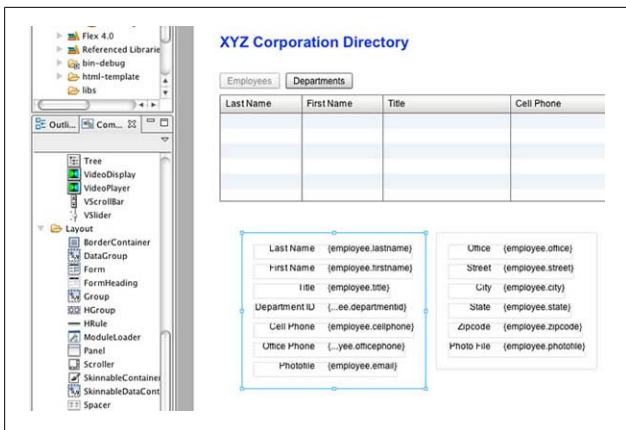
Flex 4.0
Referenced Librarie
bin-debug
html-template
libs

Outli... Com...

Tree
VideoDisplay
VideoPlayer
VScrollBar
VSlider
Layout
BorderContainer
DataGroup
Form
FormHeading
Group
HGroup
HRule
ModuleLoader
Panel
Scroller
SkinnableContainer
SkinnableDataCont
Spacer

XYZ Corporation Directory

Employees Departments

| Last Name | First Name | Title | Cell Phone |
|---|---|---|---|
| | | | |
| | | | |
| | | | |
| | | | |
| | | | |

Last Name {employee.lastname}
First Name {employee.firstname}
Title {employee.title}
Department ID {...ee.departmentid}
Cell Phone {employee.cellphone}
Office Phone {...yee.officephone}
Photofile {employee.email}

Office {employee.office}
Street {employee.street}
City {employee.city}
State {employee.state}
Zipcode {employee.zipcode}
Photo File {employee.photofile}